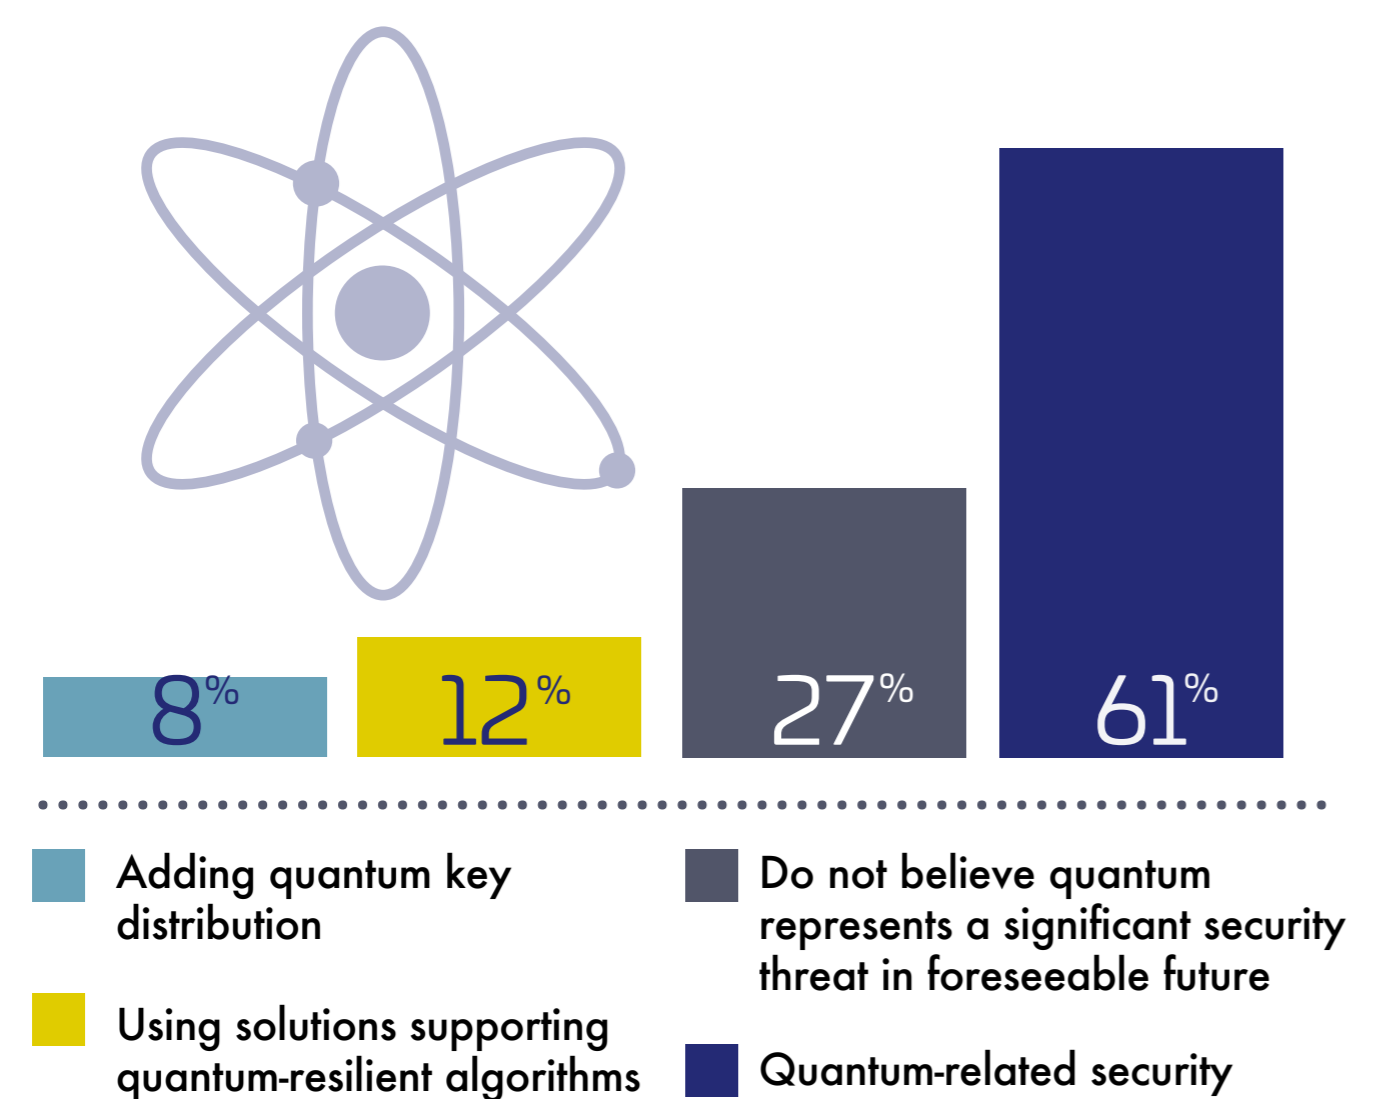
8%

12%

27%

61%

Adding quantum key distribution

Using solutions supporting quantum-resilient algorithms

Do not believe quantum represents a significant security threat in foreseeable future

Quantum-related security